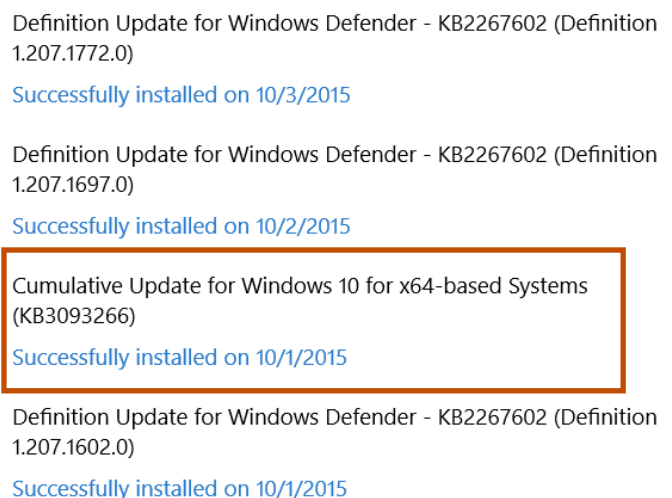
Definition Update for Windows Defender - KB2267602 (Definition 1.207.1772.0)

Successfully installed on 10/3/2015

Definition Update for Windows Defender - KB2267602 (Definition 1.207.1697.0)

Successfully installed on 10/2/2015

Cumulative Update for Windows 10 for x64-based Systems (KB3093266)

Successfully installed on 10/1/2015

Definition Update for Windows Defender - KB2267602 (Definition 1.207.1602.0)

Successfully installed on 10/1/2015